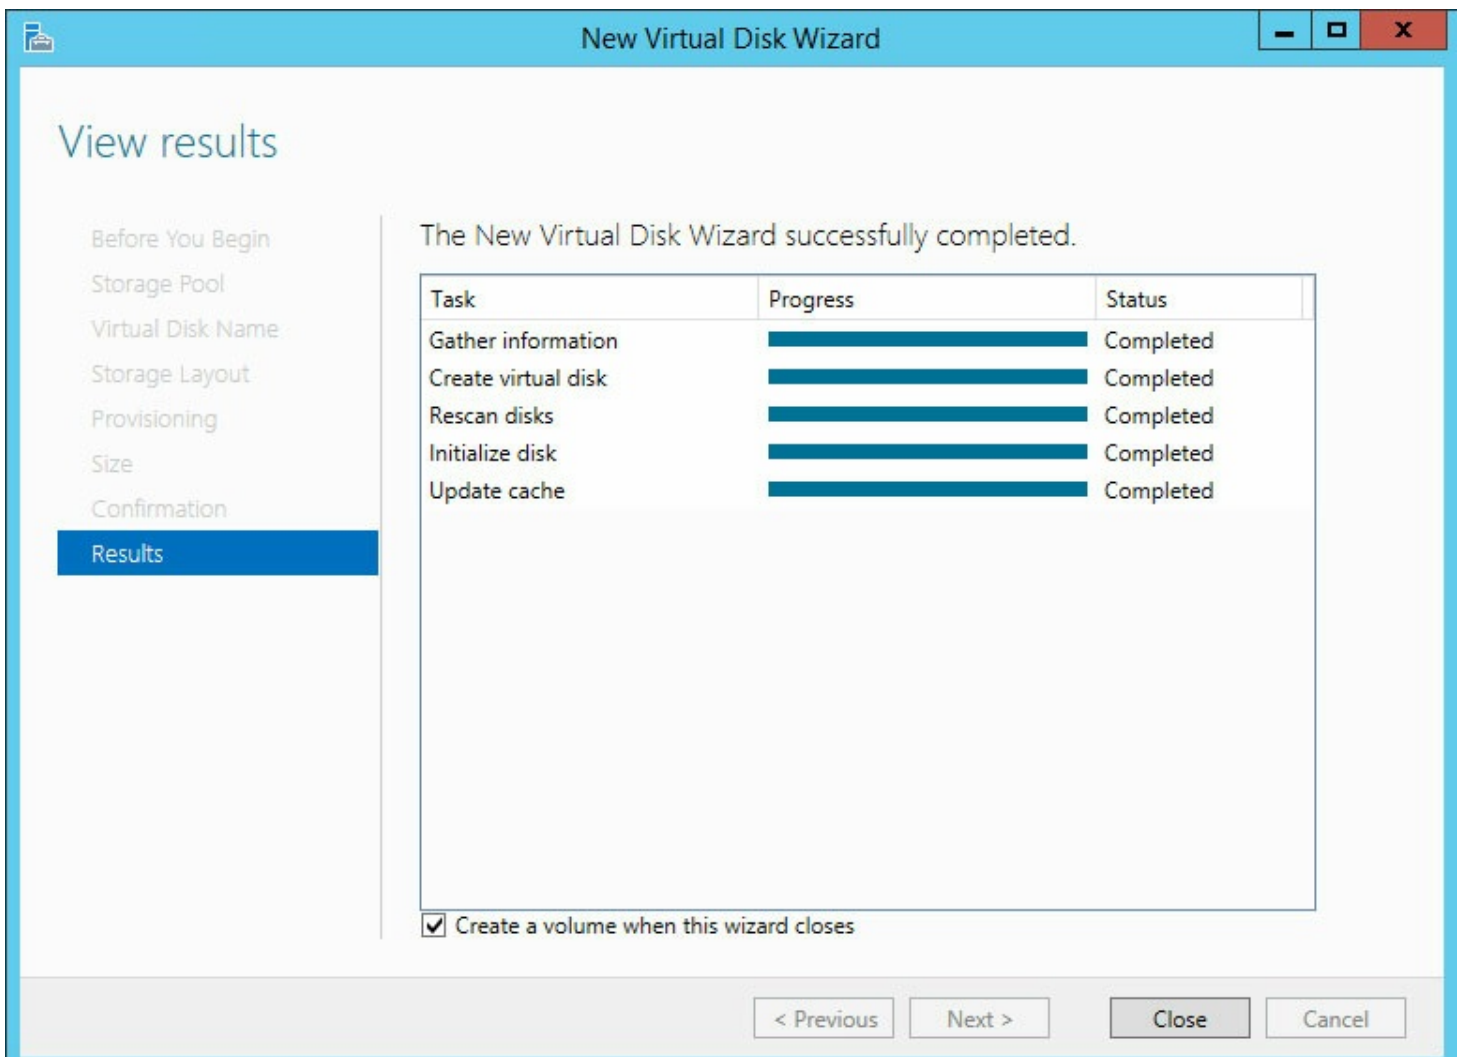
New Virtual Disk Wizard

View results

Before You Begin
Storage Pool
Virtual Disk Name
Storage Layout
Provisioning
Size
Confirmation
Results

The New Virtual Disk Wizard successfully completed.

| Task | Progress | Status |
|---|---|---|
| Gather information | | Completed |
| Create virtual disk | | Completed |
| Rescan disks | | Completed |
| Initialize disk | | Completed |
| Update cache | | Completed |

Create a volume when this wizard closes

< Previous
Next >
Close
Cancel